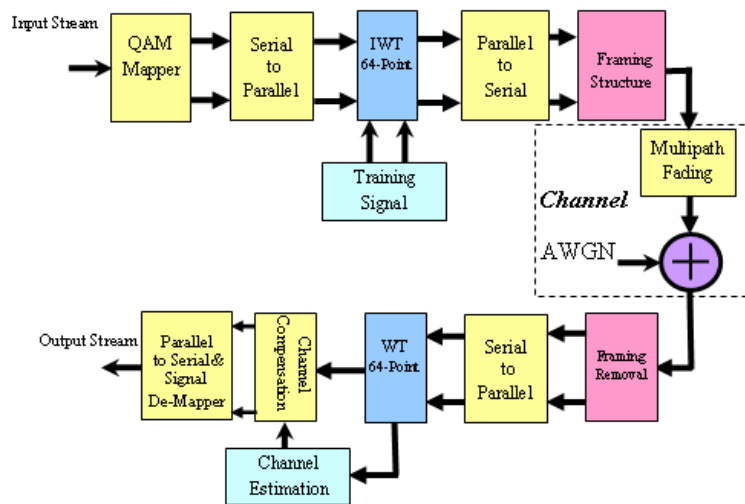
Input Stream

QAM Mapper

Serial to Parallel

IWT 64-Point

Parallel to Serial

Framing Structure

Training Signal

Multipath Fading

Channel

AWGN

Output Stream

Parallel to Serial& Signal De-Mapper

Channel Compensation

WT 64-Point

Serial to Parallel

Framing Removal

Channel Estimation